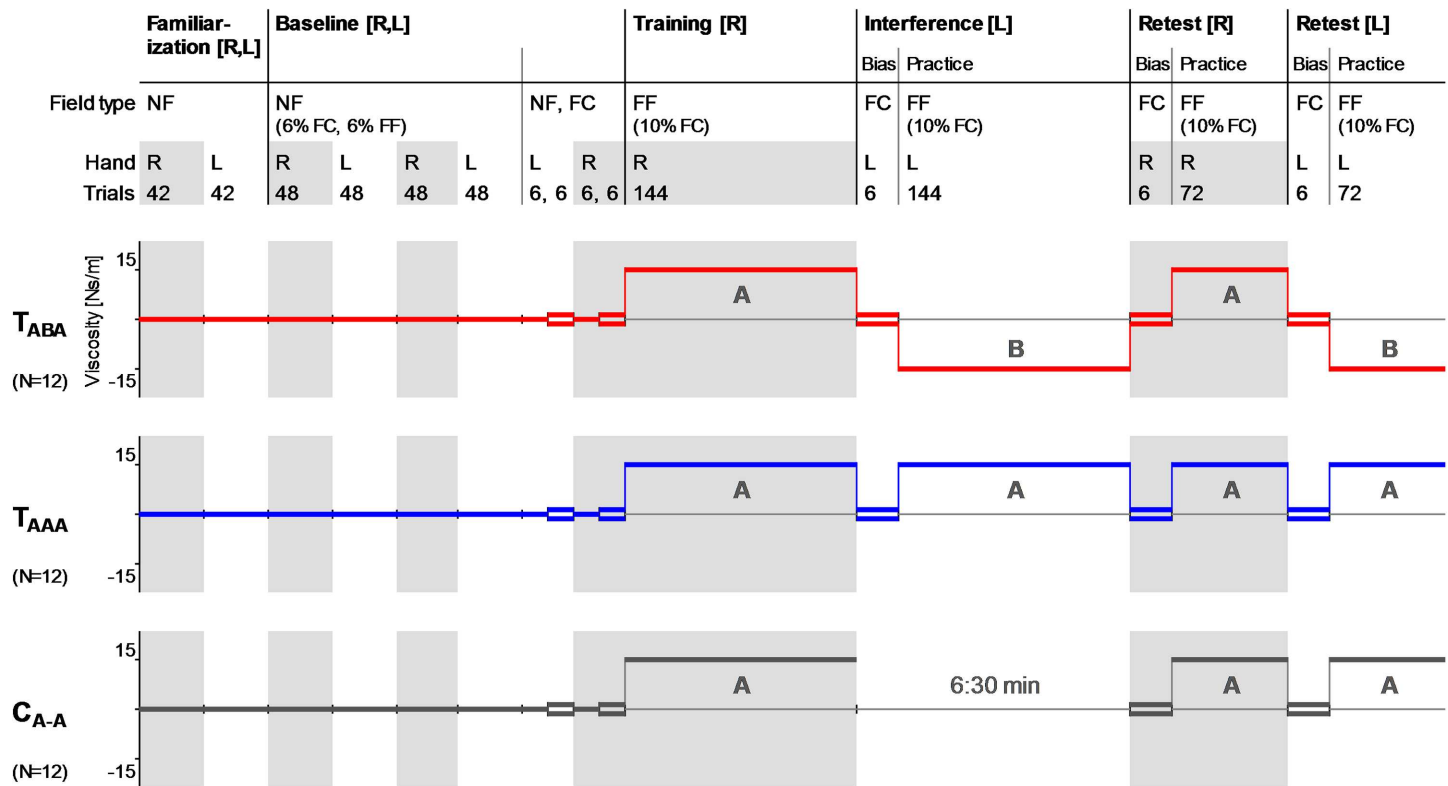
| | Familiarization [R,L] | | Baseline [R,L] | | | | | | Training [R] | Interference [L] | | Retest [R] | | Retest [L] | |
|---|---|---|---|---|---|---|---|---|---|---|---|---|---|---|---|
| | | | | | | | | | | Bias | Practice | Bias | Practice | Bias | Practice |
| Field type | NF | | NF (6% FC, 6% FF) | | | | NF, FC | | FF (10% FC) | FC | FF (10% FC) | FC | FF (10% FC) | FC | FF (10% FC) |
| Hand | R | L | R | L | R | L | L | R | R | L | L | R | R | L | L |
| Trials | 42 | 42 | 48 | 48 | 48 | 48 | 6, 6 | 6, 6 | 144 | 6 | 144 | 6 | 72 | 6 | 72 |

$T_{ABA}$
(N=12)
Viscosity [Ns/m]
15
-15
A
B
A
B

$T_{AAA}$
(N=12)
15
-15
A
A
A
A

$C_{A-A}$
(N=12)
15
-15
A
6:30 min
A
A